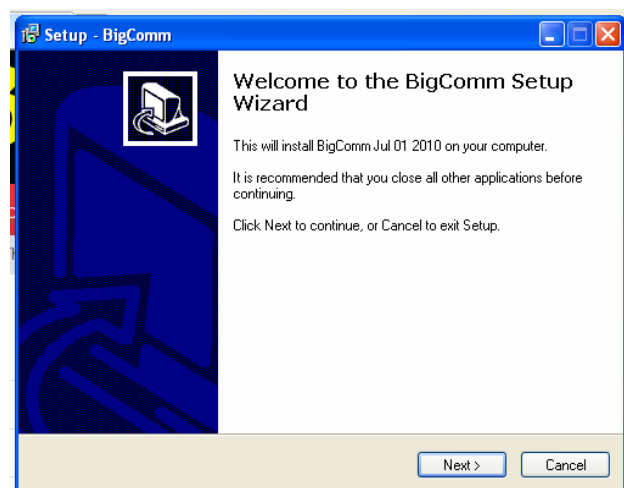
Setup - BigComm

Welcome to the BigComm Setup Wizard

This will install BigComm Jul 01 2010 on your computer.

It is recommended that you close all other applications before continuing.

Click Next to continue, or Cancel to exit Setup.

Next >
Cancel